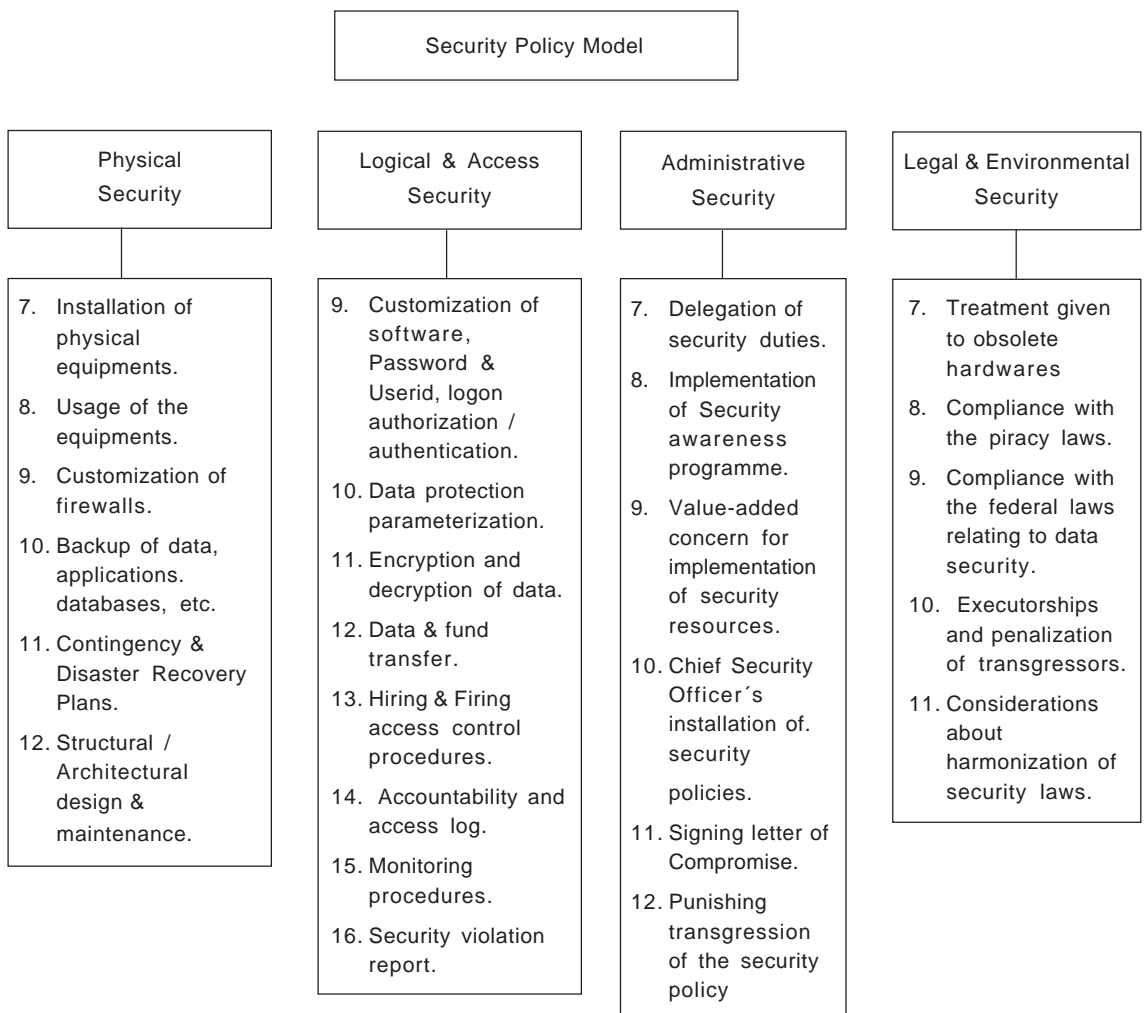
Security Policy Model

Physical Security

7. Installation of physical equipments.
8. Usage of the equipments.
9. Customization of firewalls.
10. Backup of data, applications. databases, etc.
11. Contingency & Disaster Recovery Plans.
12. Structural / Architectural design & maintenance.

Logical & Access Security

9. Customization of software, Password & Userid, logon authorization / authentication.
10. Data protection parameterization.
11. Encryption and decryption of data.
12. Data & fund transfer.
13. Hiring & Firing access control procedures.
14. Accountability and access log.
15. Monitoring procedures.
16. Security violation report.

Administrative Security

7. Delegation of security duties.
8. Implementation of Security awareness programme.
9. Value-added concern for implementation of security resources.
10. Chief Security Officer´s installation of. security policies.
11. Signing letter of Compromise.
12. Punishing transgression of the security policy

Legal & Environmental Security

7. Treatment given to obsolete hardwares
8. Compliance with the piracy laws.
9. Compliance with the federal laws relating to data security.
10. Executorships and penalization of transgressors.
11. Considerations about harmonization of security laws.